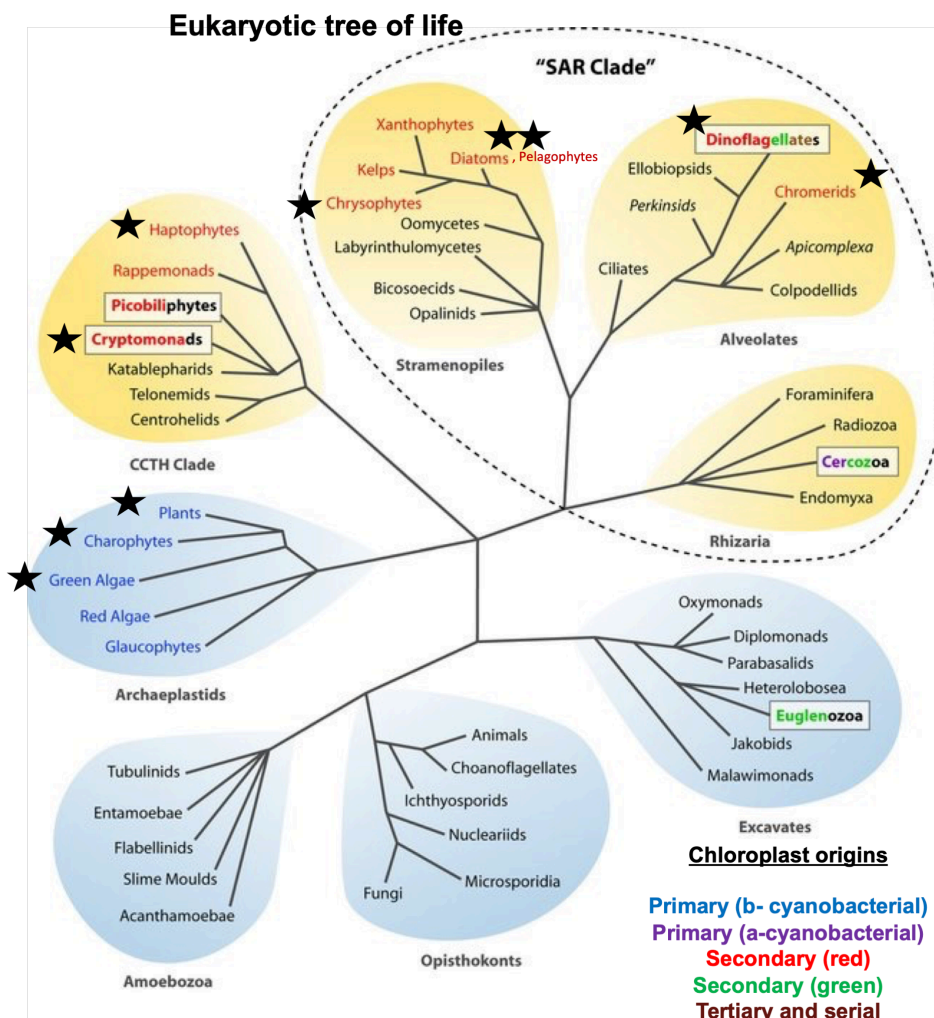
Eukaryotic tree of life

"SAR Clade"

Xanthophytes
Kelps
Diatoms, Pelagophytes
Chrysophytes
Oomycetes
Labyrinthulomycetes
Bicosoecids
Opalinids
Stramenopiles

Dinoflagellates
Ellobiopsids
Perkinsids
Chromerids
Apicomplexa
Ciliates
Colpodellids
Alveolates

Haptophytes
Rappemonads
Picobiliphytes
Cryptomonads
Katablepharids
Telonemids
Centrohelids
CCTH Clade

Foraminifera
Radiozoa
Cercozoa
Endomyxa
Rhizaria

Plants
Charophytes
Green Algae
Red Algae
Glaucophytes
Archaeplastids

Oxymonads
Diplomonads
Parabasalids
Heterolobosea
Euglenozoa
Jakobids
Malawimonads
Excavates

Tubulinids
Entamoebae
Flabellinids
Slime Moulds
Acanthamoebae
Amoebozoa

Animals
Choanoflagellates
Ichthyosporids
Nucleariids
Microsporidia
Fungi
Opisthokonts

Chloroplast origins
Primary (b- cyanobacterial)
Primary (a-cyanobacterial)
Secondary (red)
Secondary (green)
Tertiary and serial